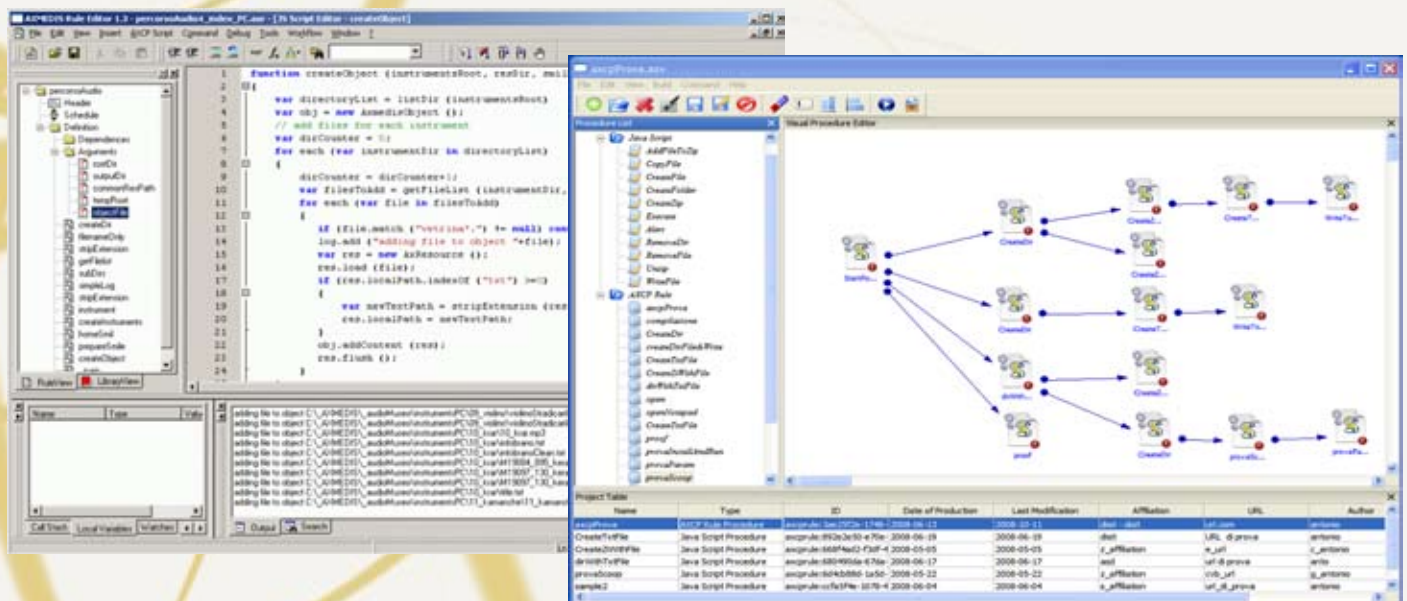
AXMEDIS Rule Editor 1.3 - percorsoAudio_index_PC.axr - [JS Script Editor - createObject]

File Edit View Insert AXCP Script Command Debug Tools Workflow Window ?

percorsoAudio
Header
Schedule
Definition
Dependencies
Arguments
rootDir
outputDir
commonResPath
tempRoot
objectFile
createDir
filenameOnly
stripExtension
getFileList
subDir
simpleLog
stripExtension
instrument
createInstruments
homeSnd
prepareScale
createObject

RuleView LibraryView

1 function createObject (instrumentsRoot, resDir, mail
2 {
3 var directoryList = listDir (instrumentsRoot)
4 var obj = new AxmedisObject ();
5 // add files for each instrument
6 var dirCounter = 0;
7 for each (var instrumentDir in directoryList)
8 {
9
10 dirCounter = dirCounter+1;
11 var filesToAdd = getFileList (instrumentDir,
12 for each (var file in filesToAdd)
13 {
14 if (file.match ("vetrina".") != null) con
15 log.add ("adding file to object "+file);
16 var res = new AxResource ();
17 res.load (file);
18 if (res.localPath.indexOf ("txt") >=0)
19 {
20 var newTextPath = stripExtension (res
21 res.localPath = newTextPath;
22 }
23 obj.addContent (res);
24 res.flush ();

Name Type Valu

Call Stack Local Variables Watches

adding file to object C:\AXMEDIS\_audioMuseo\instrumentsPC\05_violino\violinoStradivari
adding file to object C:\AXMEDIS\_audioMuseo\instrumentsPC\05_violino\violinoStradivari
adding file to object C:\AXMEDIS\_audioMuseo\instrumentsPC\10_liuto\10_liuto.mp3
adding file to object C:\AXMEDIS\_audioMuseo\instrumentsPC\10_liuto\arbitrano.txt
adding file to object C:\AXMEDIS\_audioMuseo\instrumentsPC\10_liuto\arbitranoClean.txt
adding file to object C:\AXMEDIS\_audioMuseo\instrumentsPC\10_liuto\M1809_005_liuto
adding file to object C:\AXMEDIS\_audioMuseo\instrumentsPC\10_liuto\M1809_T30_liuto
adding file to object C:\AXMEDIS\_audioMuseo\instrumentsPC\10_liuto\M1809_T30_liuto
adding file to object C:\AXMEDIS\_audioMuseo\instrumentsPC\10_liuto\title.txt
adding file to object C:\AXMEDIS\_audioMuseo\instrumentsPC\11_kanaschel\11_kanasch

Output Search

axcpProva.axw

File Edit View Build Command Help

Procedure List
Java Script
AddFileToZip
CopyFile
CreateFile
CreateFolder
CreateZip
Execute
Alert
RemoveDir
RemoveFile
Unzip
WriteFile
AXCP Rule
axcpProva
compilazione
CreateDir
createDirFile&Write
CreateTxtFile
CreateDifWithFile
dirWithTxtFile
open
openNotepad
CreateTxtFile
proof
provaInstallAndRun
provaParam
provaScoop

Visual Procedure Editor

StartPro...
CreateDir
Create2...
Create7...
WriteTo...
Create2...
CreateDir
CreateT...
WriteTo...
dirWith...
Create2...
proof
CreateDir
prova...
prova...

Project Table

| Name | Type | ID | Date of Production | Last Modification | Affiliation | URL | Author |
|---|---|---|---|---|---|---|---|
| axcpProva | AXCP Rule Procedure | axcprule:3ae25f2e-1746- | 2008-06-13 | 2008-10-11 | dist - dist | url.com | antonio |
| CreateTxtFile | Java Script Procedure | axcprule:d92e2e50-e70e- | 2008-06-19 | 2008-06-19 | dist | URL di prova | antonio |
| CreateZipWithFile | Java Script Procedure | axcprule:668f4ad2-f3df-4 | 2008-05-05 | 2008-05-05 | c_affiliation | e_url | c_antonio |
| dirWithTxtFile | Java Script Procedure | axcprule:680490da-676e- | 2008-06-17 | 2008-06-17 | asd | url di prova | anto |
| provaScoop | Java Script Procedure | axcprule:6d4dd86d-1a50- | 2008-05-22 | 2008-05-22 | c_affiliation | cvb_url | g_antonio |
| sample2 | Java Script Procedure | axcprule:ccfa3f4e-1076-4 | 2008-06-04 | 2008-06-04 | c_affiliation | url_di_prova | g_antonio |